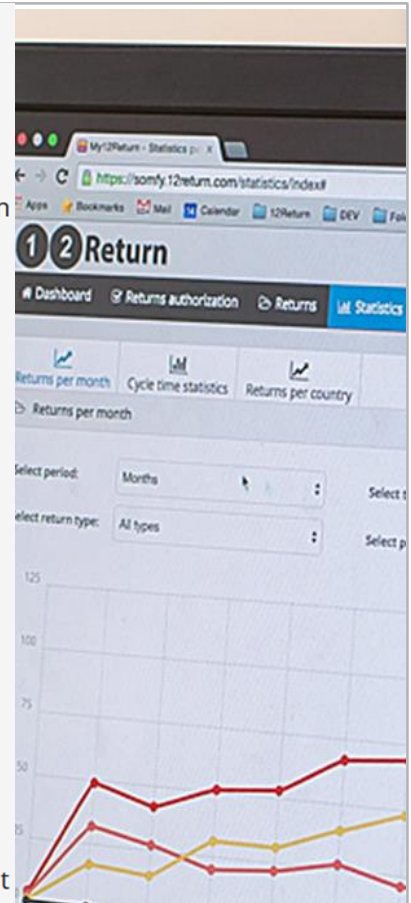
My12Return - Statistics p

https://somfy.12return.com/statistics/index#

Apps Bookmarks Mail Calendar 12Return DEV Fol

12Return

Dashboard Returns authorization Returns Statistics

Returns per month Cycle time statistics Returns per country

Returns per month

Select period: Months

Select return type: All types

Select t

Select p

125

100

75

50

25

n

t